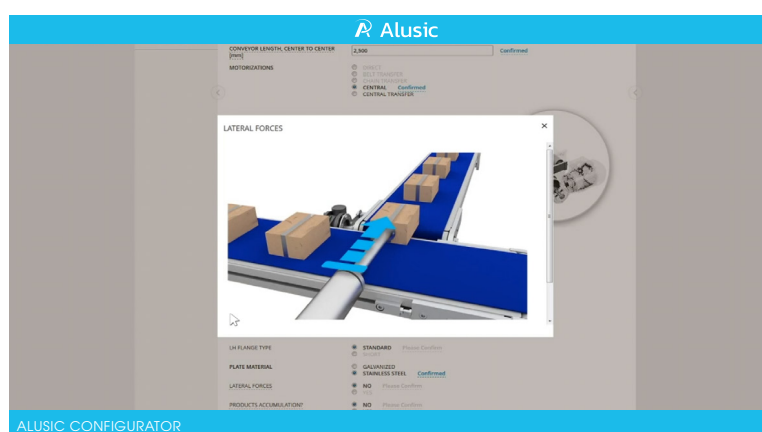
Alusic

CONVEYOR LENGTH, CENTER TO CENTER [mm]
2,500
Confirmed

MOTORIZATIONS
DIRECT
BELT TRANSFER
CHAIN TRANSFER
CENTRAL Confirmed
CENTRAL TRANSFER

LATERAL FORCES
×

LH FLANGE TYPE
STANDARD Please Confirm
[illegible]

PLATE MATERIAL
GALVANIZED
STAINLESS STEEL Confirmed

LATERAL FORCES
NO Please Confirm
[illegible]

PRODUCTS ACCUMULATION?
NO Please Confirm

ALUSIC CONFIGURATOR